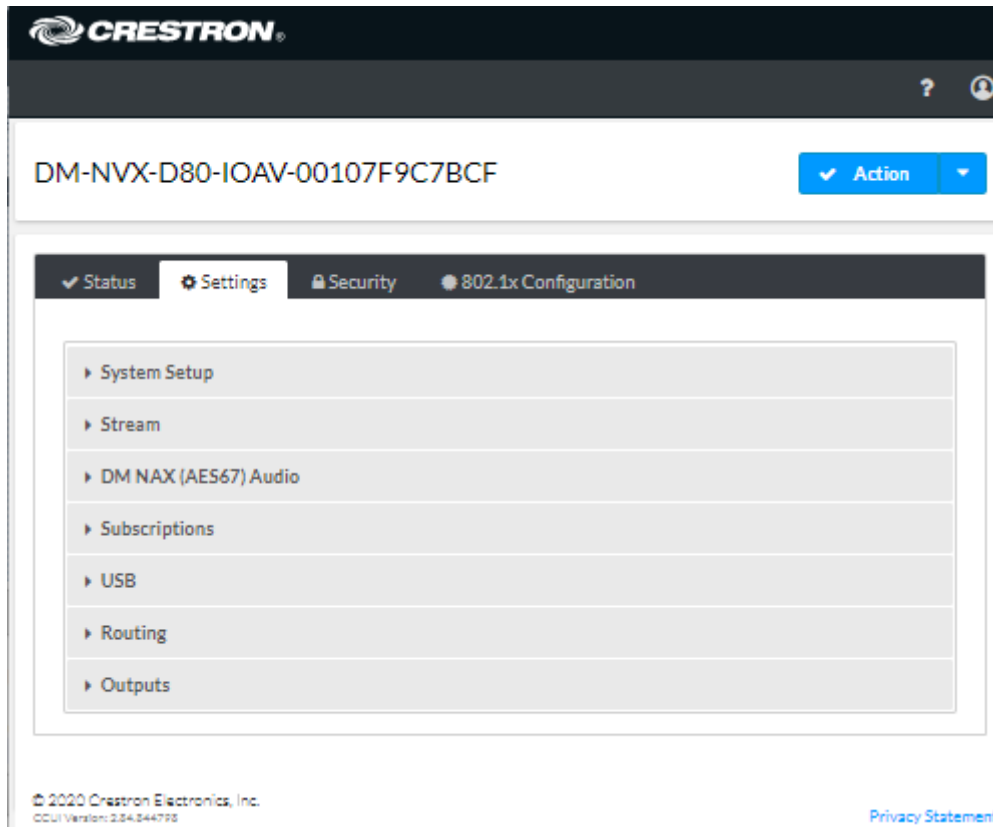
CRESTRON.

?

DM-NVX-D80-IOAV-00107F9C7BCF

Action

Status

Settings

Security

802.1x Configuration

System Setup

Stream

DM NAX (AES67) Audio

Subscriptions

USB

Routing

Outputs

© 2020 Crestron Electronics, Inc.
CCUI Version: 2.84.344778

Privacy Statemen